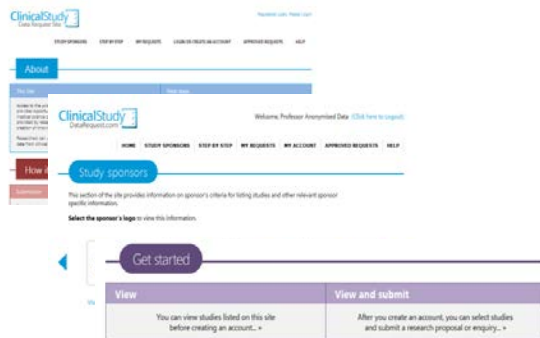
ClinicalStudy DataRequest.com

Facebook Like Tweet Join

STUDY SPONSORS STEP BY STEP MY REQUESTS LOGIN OR CREATE AN ACCOUNT APPROVED REQUESTS HELP

About

The site

How it

ClinicalStudy DataRequest.com

Welcome, Professor Anonymised Data (Click here to Logout)

HOME STUDY SPONSORS STEP BY STEP MY REQUESTS MY ACCOUNT APPROVED REQUESTS HELP

Study sponsors

This section of the site provides information on sponsor's criteria for listing studies and other relevant sponsor specific information.

Select the sponsor's logo to view this information.

Get started

View

You can view studies listed on this site before creating an account... »

View and submit

After you create an account, you can select studies and submit a research proposal or enquiry... »